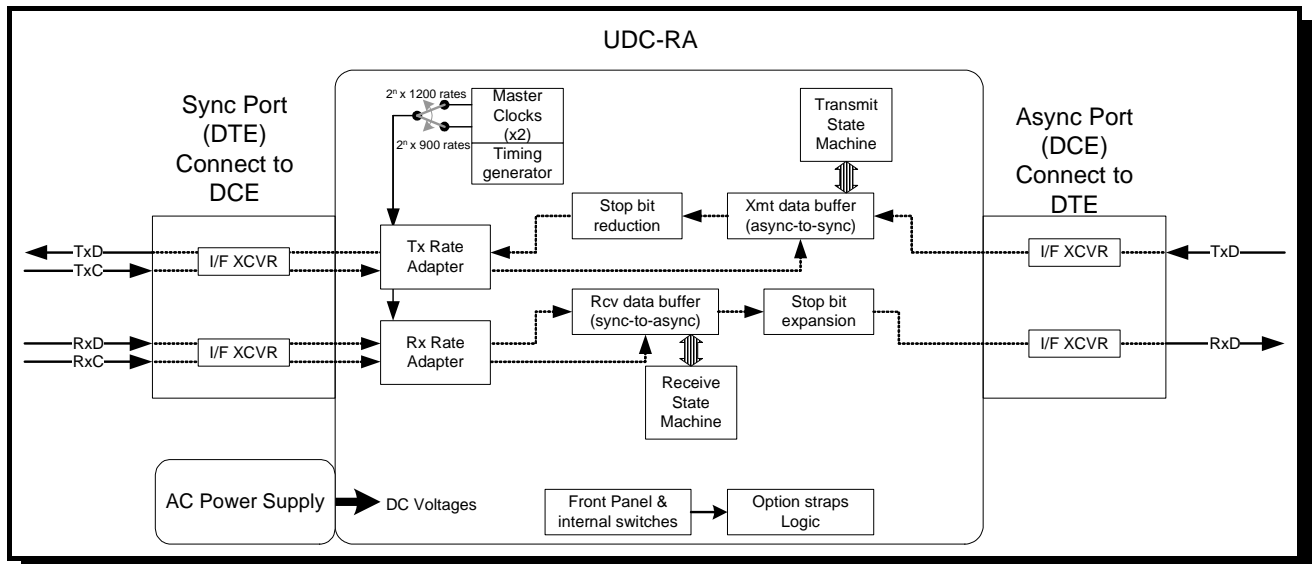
UDC-RA

Sync Port (DTE) Connect to DCE

$2^n$ x 1200 rates

$2^n$ x 900 rates

Master Clocks (x2)

Timing generator

Transmit State Machine

Async Port (DCE) Connect to DTE

Stop bit reduction

Xmt data buffer (async-to-sync)

TxD

TxC

I/F XCVR

Tx Rate Adapter

I/F XCVR

TxD

Rcv data buffer (sync-to-async)

Stop bit expansion

RxD

RxC

I/F XCVR

Rx Rate Adapter

I/F XCVR

RxD

Receive State Machine

AC Power Supply

DC Voltages

Front Panel & internal switches

Option straps Logic